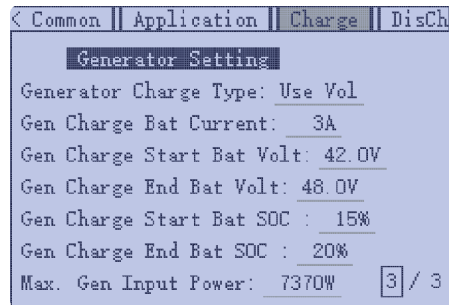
< Common || Application || Charge || DisCh

Generator Setting

Generator Charge Type: Use Vol

Gen Charge Bat Current: 3A

Gen Charge Start Bat Volt: 42.0V

Gen Charge End Bat Volt: 48.0V

Gen Charge Start Bat SOC : 15%

Gen Charge End Bat SOC : 20%

Max. Gen Input Power: 7370W 3 / 3